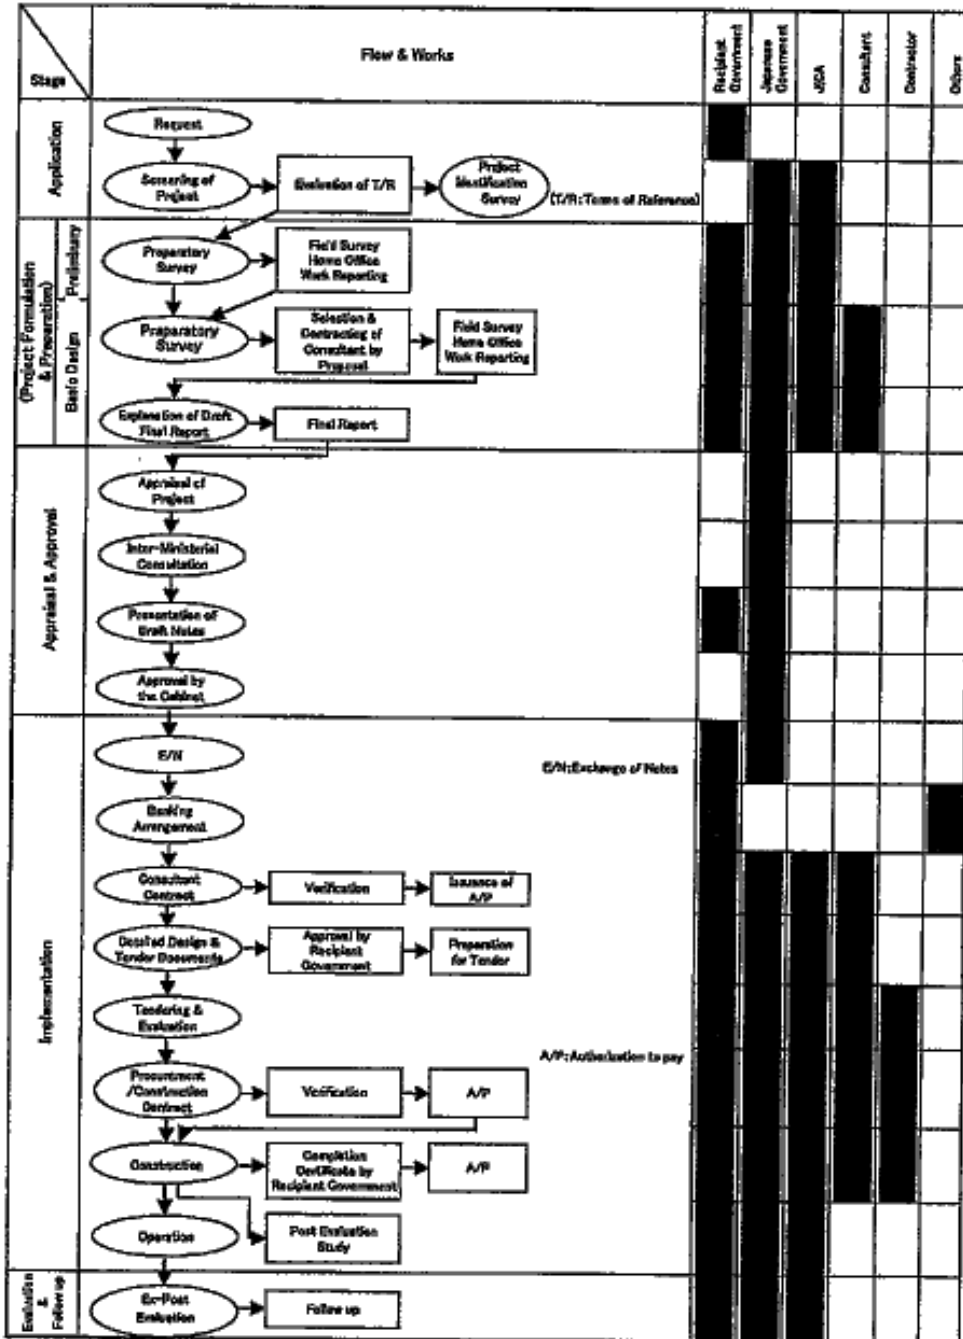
Stage

Flow & Works

Recipient Government

Japanese Government

JICA

Consultant

Contractor

Others

Application

Request

Screening of Project

Evaluation of T/R

Project Identification Survey

(T/R: Terms of Reference)

(Project Formulation & Preparation)

Preliminary

Preparatory Survey

Field Survey Home Office Work Reporting

Basic Design

Preparatory Survey

Selection & Contracting of Consultant by Proposal

Field Survey Home Office Work Reporting

Explanation of Draft Final Report

Final Report

Appraisal & Approval

Appraisal of Project

Inter-Ministerial Consultation

Presentation of Draft Notes

Approval by the Cabinet

Implementation

E/N

E/N: Exchange of Notes

Banking Arrangement

Consultant Contract

Verification

Issuance of A/P

Detailed Design & Tender Documents

Approval by Recipient Government

Preparation for Tender

Tendering & Evaluation

A/P: Authorization to pay

Procurement /Construction Contract

Verification

A/P

Construction

Completion Certificate by Recipient Government

A/P

Operation

Post Evaluation Study

Evaluation & Follow up

Ex-Post Evaluation

Follow up